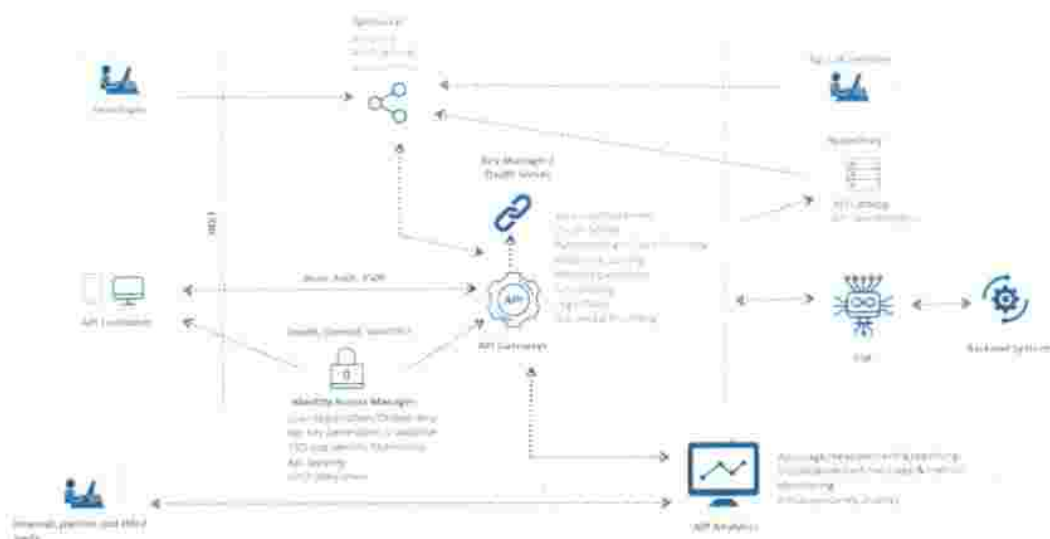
Developers

Developer
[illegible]
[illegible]
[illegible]

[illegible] Customer

Repository

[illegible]
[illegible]

Key Manager / OAuth Server

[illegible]
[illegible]
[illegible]
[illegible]
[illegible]
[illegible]
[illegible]
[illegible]

DMZ

Basic Auth, JSON

API Consumers

OAuth, OpenID, SAML/JWT

API Gateway

ESB

Backend System

Identity Access Manager
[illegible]
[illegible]
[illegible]
API Security
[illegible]

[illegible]
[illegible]
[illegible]
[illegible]

Internals, partner and 3rd party tools

API Analytics